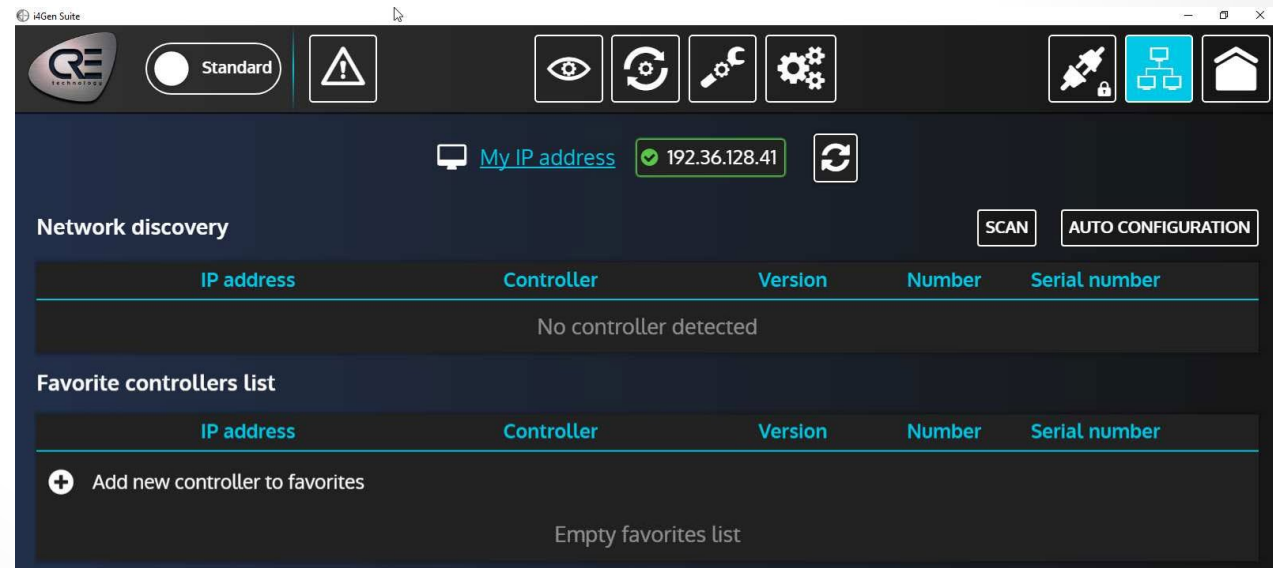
i4Gen Suite

CRE technology

Standard

My IP address 192.36.128.41

Network discovery

SCAN AUTO CONFIGURATION

| IP address | Controller | Version | Number | Serial number |
|---|---|---|---|---|
| No controller detected | | | | |

Favorite controllers list

| IP address | Controller | Version | Number | Serial number |
|---|---|---|---|---|

Add new controller to favorites

Empty favorites list